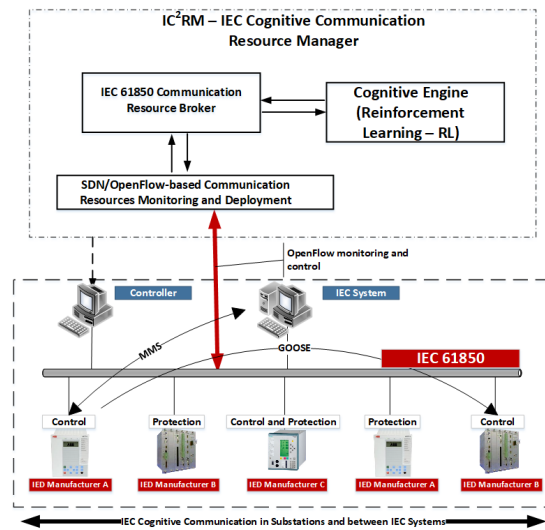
IC$^2$RM – IEC Cognitive Communication Resource Manager

IEC 61850 Communication Resource Broker

Cognitive Engine (Reinforcement Learning – RL)

SDN/OpenFlow-based Communication Resources Monitoring and Deployment

OpenFlow monitoring and control

Controller

IEC System

MMS

GOOSE

IEC 61850

Control

Protection

Control and Protection

Protection

Control

IED Manufacturer A

IED Manufacturer B

IED Manufacturer C

IED Manufacturer A

IED Manufacturer B

IEC Cognitive Communication in Substations and between IEC Systems